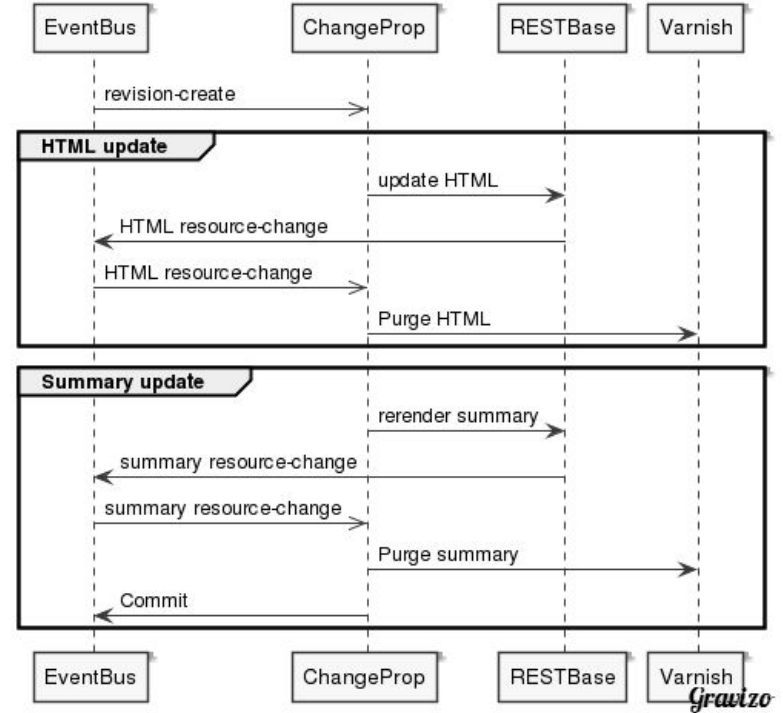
EventBus
ChangeProp
RESTBase
Varnish

revision-create

HTML update

update HTML

HTML resource-change

HTML resource-change

Purge HTML

Summary update

rerender summary

summary resource-change

summary resource-change

Purge summary

Commit

EventBus
ChangeProp
RESTBase
Varnish

Gravizo